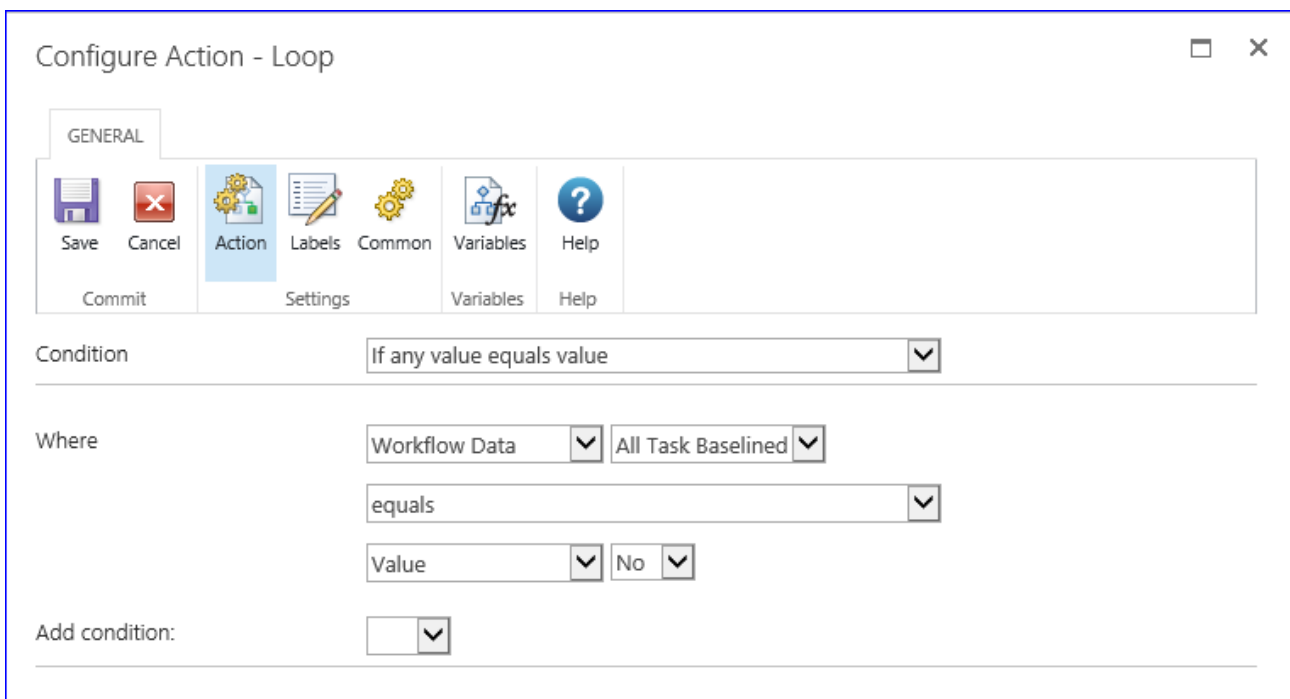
Configure Action - Loop

GENERAL

Save Cancel
Commit

Action Labels Common
Settings

Variables
Variables

Help
Help

Condition
If any value equals value

Where
Workflow Data
All Task Baselined
equals
Value
No

Add condition: